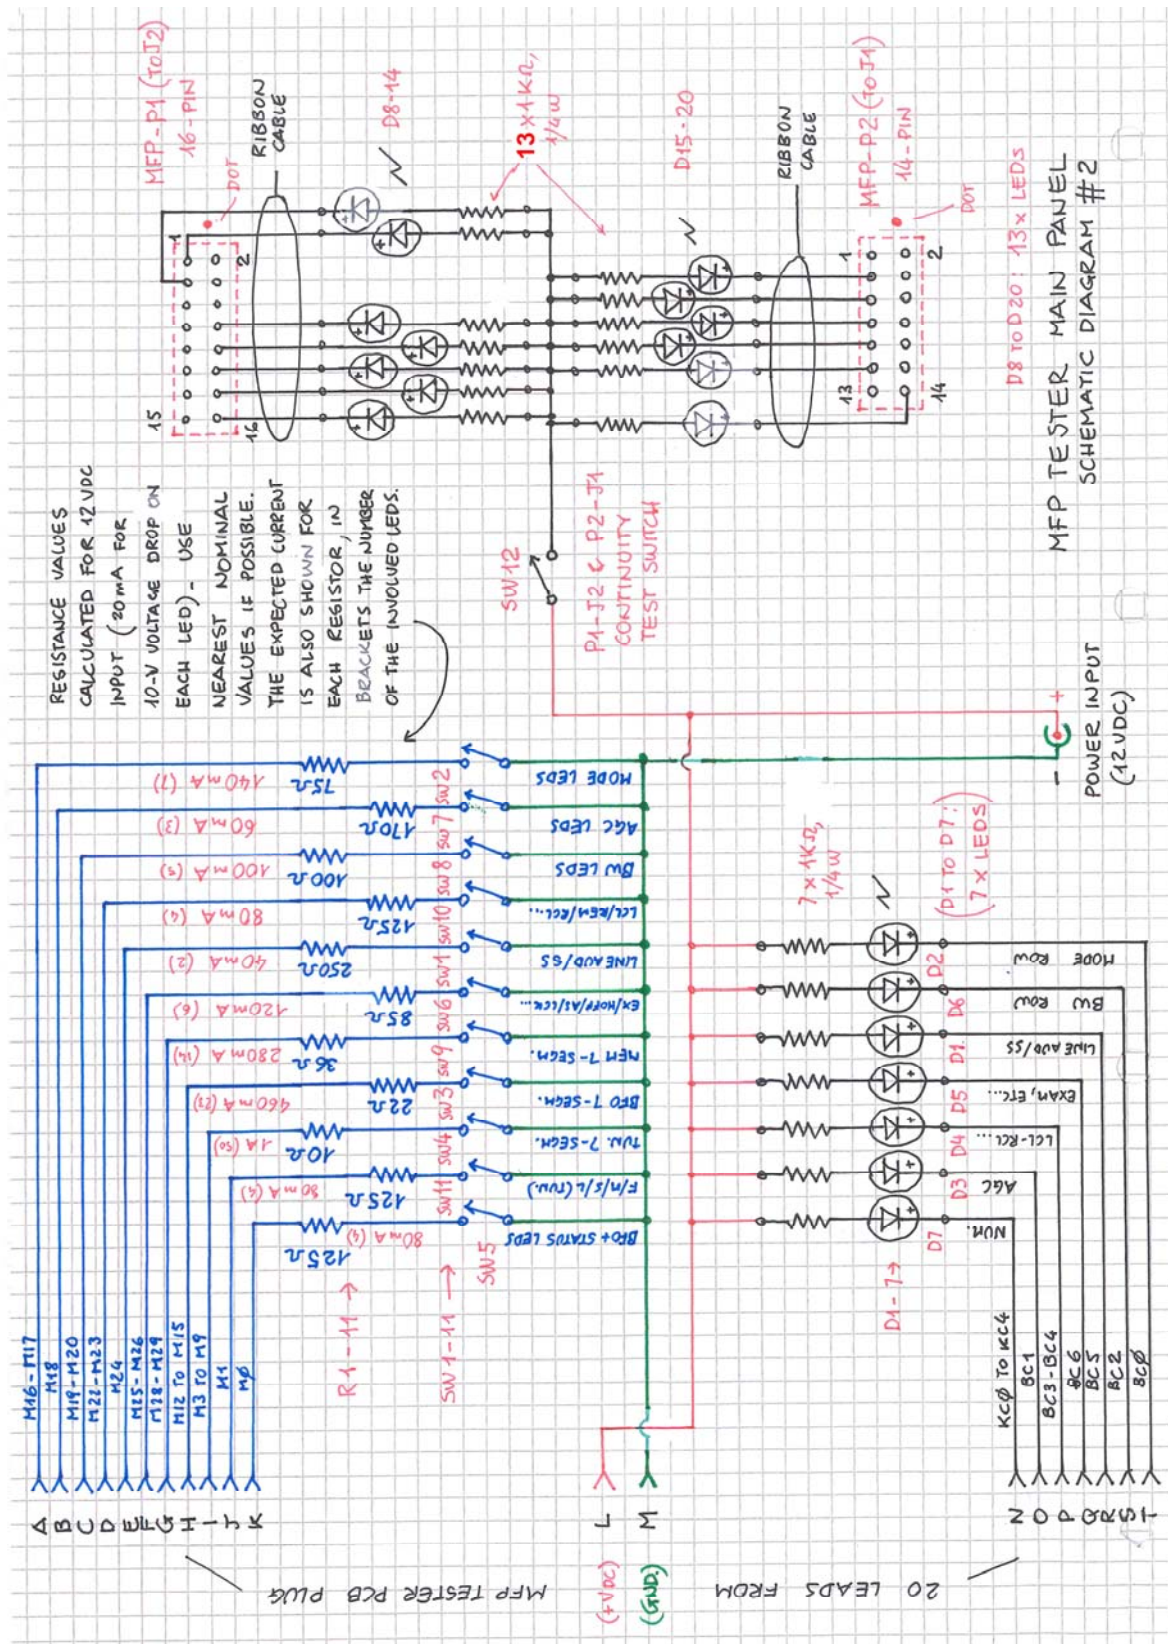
MFP TESTER MAIN PANEL
SCHEMATIC DIAGRAM #2

MFP-P1 (TO J2)
16-PIN
DOT
RIBBON CABLE
D8-14
13 x 1 KΩ, 1/4 W
D15-20
RIBBON CABLE
MFP-P2 (TO J1)
14-PIN
DOT
D8 TO D20: 13 x LEDs

1
2
15
16
1
2
13
14

RESISTANCE VALUES CALCULATED FOR 12 VDC INPUT (20 mA FOR 10-V VOLTAGE DROP ON EACH LED) - USE NEAREST NOMINAL VALUES IF POSSIBLE. THE EXPECTED CURRENT IS ALSO SHOWN FOR EACH RESISTOR, IN BRACKETS THE NUMBER OF THE INVOLVED LEDS.

SW12
P1-J2 & P2-J1 CONTINUITY TEST SWITCH

POWER INPUT (12 VDC)
+
-

75Ω 140 mA (7) SW2 MODE LEDS
470Ω 60 mA (3) SW7 AGC LEDS
100Ω 100 mA (5) SW8 BW LEDS
125Ω 80 mA (4) SW10 LCL/REM/RCL...
250Ω 40 mA (2) SW1 LINE AUD/SS
85Ω 120 mA (6) SW6 EX/HOFF/A1/LCK...
36Ω 280 mA (14) SW9 MEM 7-SEGM.
22Ω 460 mA (23) SW3 BFO 7-SEGM.
10Ω 1A (50) SW4 TUN. 7-SEGM.
125Ω 80 mA (4) SW11 F/n/s/L (TUN.)
125Ω 80 mA (4) SW5 BFO+STATUS LEDS

R1-11 →
SW1-11 →

7 x 1KΩ, 1/4 W
(D1 TO D7: 7 x LEDS)
D1-7 →
D2 MODE ROW
D6 BW ROW
D1 LINE AUD/SS
D5 EXAM, ETC...
D4 LCL-RCL...
D3 AGC
D7 NUM.

M16-M17
M18
M19-M20
M22-M23
M24
M25-M26
M28-M29
M12 TO M15
M3 TO M9
M1
M0

KC0 TO KC4
BC1
BC3-BC4
BC6
BC5
BC2
BC0

A B C D E F G H I J K
L M
N O P Q R S T

MFP TESTER PCB PLUG
(+VDC)
(GND)
20 LEADS FROM